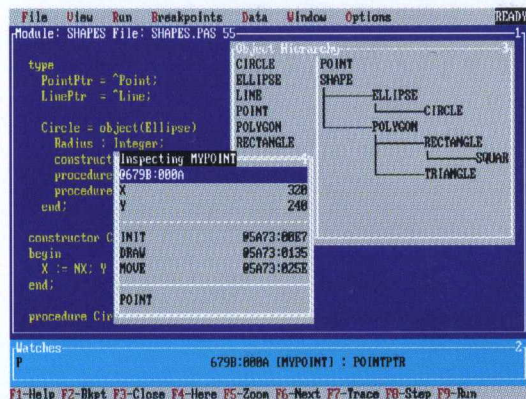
File View Run Breakpoints Data Window Options READY
Module: SHAPES File: SHAPES.PAS 55 1

type
PointPtr = ^Point;
LinePtr = ^Line;

Circle = object(Ellipse)
Radius : Integer;
construct
procedure
procedure
end;

constructor C
begin
X := NX; Y
end;

procedure Cir

Object Hierarchy 3
CIRCLE
ELLIPSE
LINE
POINT
POLYGON
RECTANGLE

POINT
SHAPE
ELLIPSE
CIRCLE
POLYGON
RECTANGLE
SQUAR
TRIANGLE

Inspecting MYPOINT
0679B:000A
X 320
Y 240

INIT 05A73:00E7
DRAW 05A73:0135
MOVE 05A73:025E

POINT

Watches 2
P 679B:000A [MYPOINT] : POINTPTR

F1-Help F2-Bkpt F3-Close F4-Here F5-Zoom F6-Next F7-Trace F8-Step F9-Run